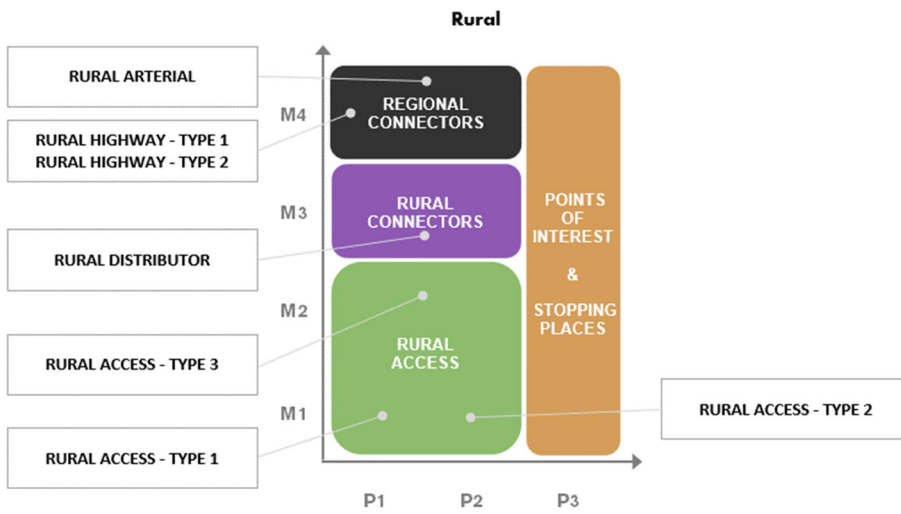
Rural

RURAL ARTERIAL

RURAL HIGHWAY - TYPE 1
RURAL HIGHWAY - TYPE 2

RURAL DISTRIBUTOR

RURAL ACCESS - TYPE 3

RURAL ACCESS - TYPE 1

M4

M3

M2

M1

REGIONAL CONNECTORS

RURAL CONNECTORS

RURAL ACCESS

POINTS OF INTEREST & STOPPING PLACES

RURAL ACCESS - TYPE 2

P1 P2 P3